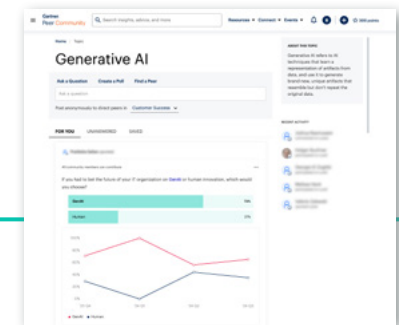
Gartner Peer Community

Search insights, advice, and more

Resources • Connect • Events •

Home > Topic

Generative AI

Ask a Question   Create a Poll   Find a Peer

Ask a question

Post anonymously to direct peers in   Customer Success

FOR YOU   UNANSWERED   SAVED

If you had to bet the future of your IT organization on GenAI or human innovation, which would you choose?

GenAI

Human

ABOUT THIS TOPIC

Generative AI refers to AI techniques that learn a representation of artifacts from data, and use it to generate brand-new, unique artifacts that resemble but don't repeat the original data.

RECENT ACTIVITY

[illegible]